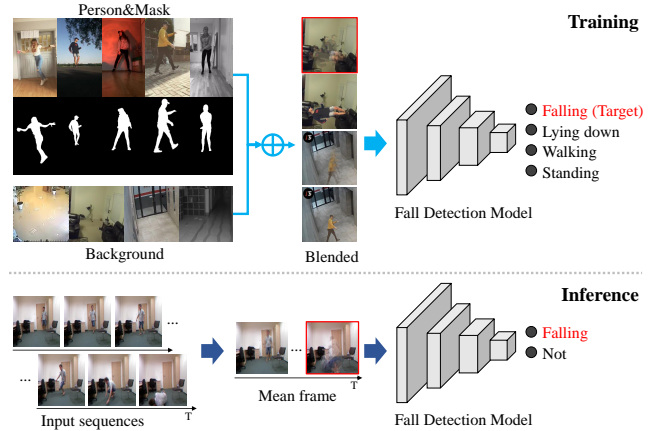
Person&Mask

Training

Falling (Target)
Lying down
Walking
Standing

Fall Detection Model

Background

Blended

Inference

...

...

T

Input sequences

...

T

Mean frame

Falling
Not

Fall Detection Model